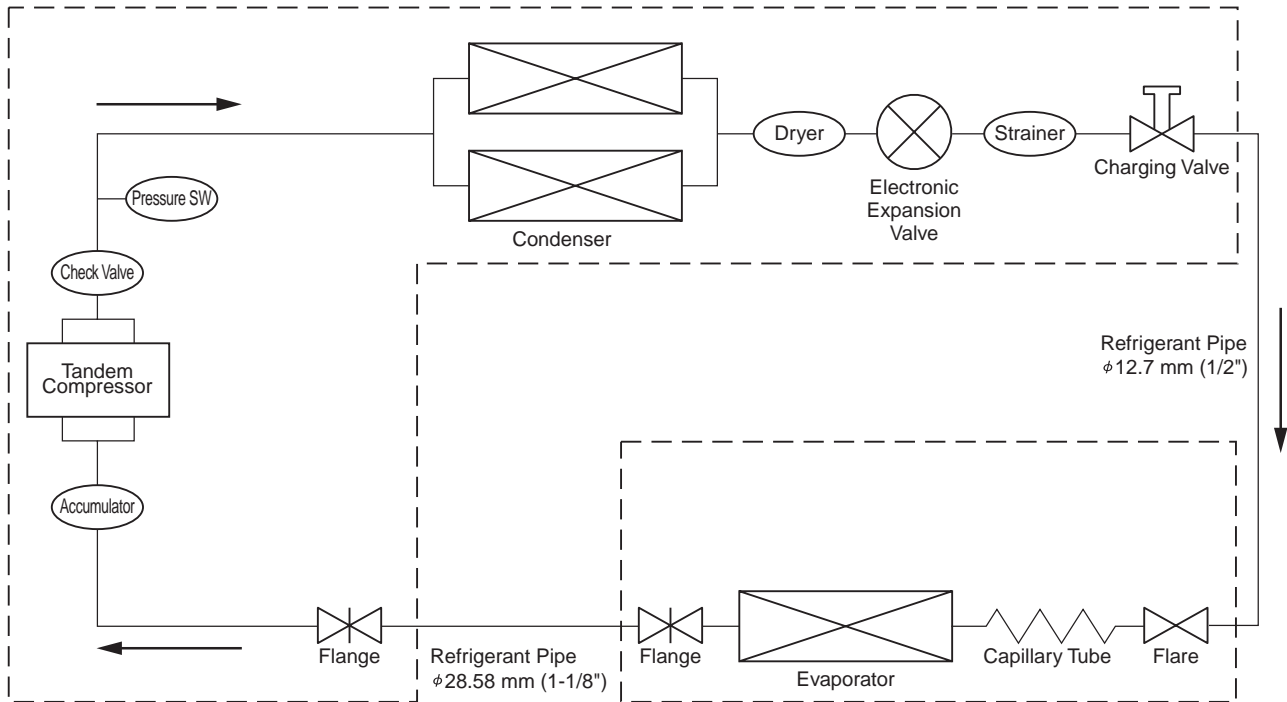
Dryer
Electronic Expansion Valve
Strainer
Charging Valve
Pressure SW
Condenser
Check Valve
Tandem Compressor
Refrigerant Pipe $\phi$12.7 mm (1/2")
Accumulator
Flange
Refrigerant Pipe $\phi$28.58 mm (1-1/8")
Flange
Evaporator
Capillary Tube
Flare